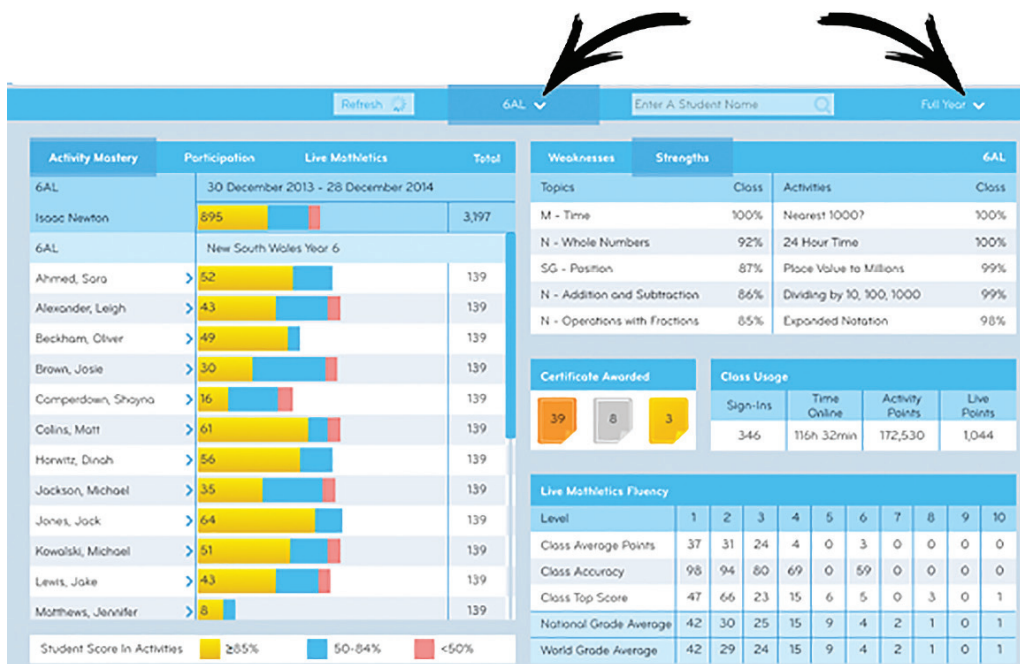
Refresh

6AL

Enter A Student Name

Full Year

Activity Mastery | Participation | Live Mathletics | Total

6AL | 30 December 2013 - 28 December 2014

Isaac Newton | 895 | 3,197

6AL | New South Wales Year 6

| | | |
|---|---|---|
| Ahmed, Sara | 52 | 139 |
| Alexander, Leigh | 43 | 139 |
| Beckham, Oliver | 49 | 139 |
| Brown, Josie | 30 | 139 |
| Camperdown, Shayna | 16 | 139 |
| Colins, Matt | 61 | 139 |
| Horwitz, Dinah | 56 | 139 |
| Jackson, Michael | 35 | 139 |
| Jones, Jack | 64 | 139 |
| Kowalski, Michael | 51 | 139 |
| Lewis, Jake | 43 | 139 |
| Matthews, Jennifer | 8 | 139 |

Student Score In Activities ≥85% 50-84% <50%

Weaknesses | Strengths | 6AL

| Topics | Class | Activities | Class |
|---|---|---|---|
| M - Time | 100% | Nearest 1000? | 100% |
| N - Whole Numbers | 92% | 24 Hour Time | 100% |
| SG - Position | 87% | Place Value to Millions | 99% |
| N - Addition and Subtraction | 86% | Dividing by 10, 100, 1000 | 99% |
| N - Operations with Fractions | 85% | Expanded Notation | 98% |

Certificate Awarded

39 8 3

Class Usage

| Sign-Ins | Time Online | Activity Points | Live Points |
|---|---|---|---|
| 346 | 116h 32min | 172,530 | 1,044 |

Live Mathletics Fluency

| Level | 1 | 2 | 3 | 4 | 5 | 6 | 7 | 8 | 9 | 10 |
|---|---|---|---|---|---|---|---|---|---|---|
| Class Average Points | 37 | 31 | 24 | 4 | 0 | 3 | 0 | 0 | 0 | 0 |
| Class Accuracy | 98 | 94 | 80 | 69 | 0 | 59 | 0 | 0 | 0 | 0 |
| Class Top Score | 47 | 66 | 23 | 15 | 6 | 5 | 0 | 3 | 0 | 1 |
| National Grade Average | 42 | 30 | 25 | 15 | 9 | 4 | 2 | 1 | 0 | 1 |
| World Grade Average | 42 | 29 | 24 | 15 | 9 | 4 | 2 | 1 | 0 | 1 |